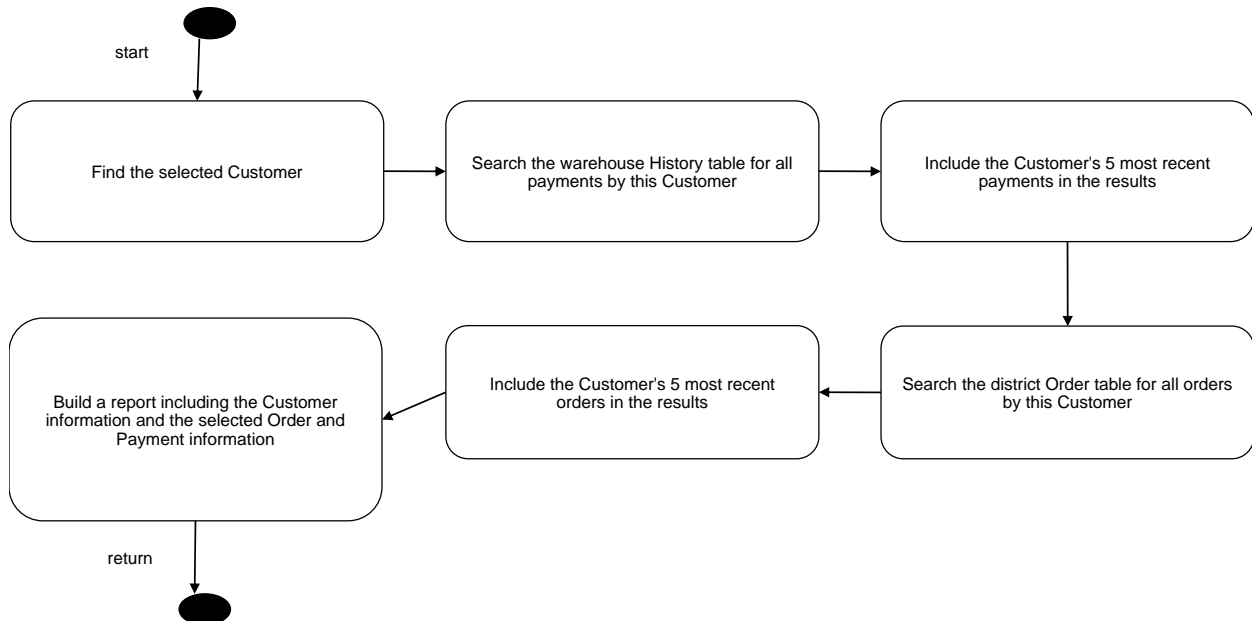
start

Find the selected Customer

Search the warehouse History table for all payments by this Customer

Include the Customer's 5 most recent payments in the results

Search the district Order table for all orders by this Customer

Include the Customer's 5 most recent orders in the results

Build a report including the Customer information and the selected Order and Payment information

return